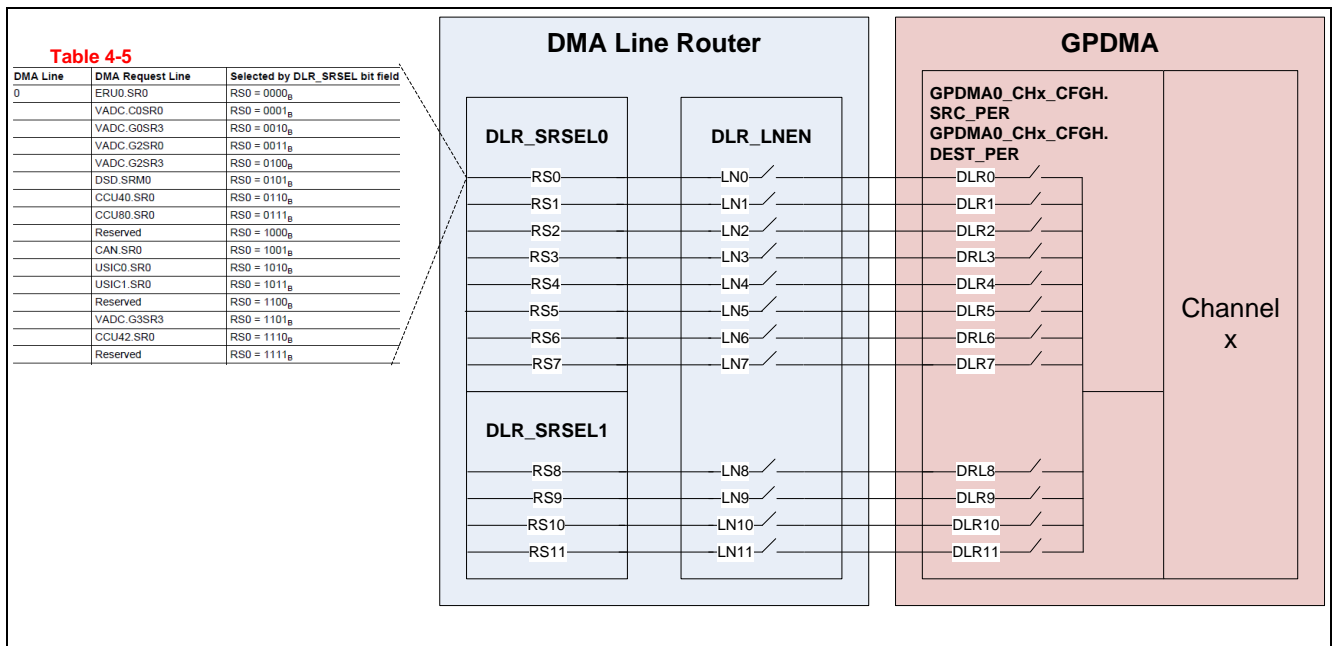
Table 4-5

| DMA Line | DMA Request Line | Selected by DLR_SRSEL bit field |
|---|---|---|
| 0 | ERU0.SR0 | RS0 = $0000_B$ |
| | VADC.C0SR0 | RS0 = $0001_B$ |
| | VADC.G0SR3 | RS0 = $0010_B$ |
| | VADC.G2SR0 | RS0 = $0011_B$ |
| | VADC.G2SR3 | RS0 = $0100_B$ |
| | DSD.SRM0 | RS0 = $0101_B$ |
| | CCU40.SR0 | RS0 = $0110_B$ |
| | CCU80.SR0 | RS0 = $0111_B$ |
| | Reserved | RS0 = $1000_B$ |
| | CAN.SR0 | RS0 = $1001_B$ |
| | USIC0.SR0 | RS0 = $1010_B$ |
| | USIC1.SR0 | RS0 = $1011_B$ |
| | Reserved | RS0 = $1100_B$ |
| | VADC.G3SR3 | RS0 = $1101_B$ |
| | CCU42.SR0 | RS0 = $1110_B$ |
| | Reserved | RS0 = $1111_B$ |

DMA Line Router

DLR_SRSEL0

DLR_LNEN

RS0 LN0
RS1 LN1
RS2 LN2
RS3 LN3
RS4 LN4
RS5 LN5
RS6 LN6
RS7 LN7

DLR_SRSEL1

RS8 LN8
RS9 LN9
RS10 LN10
RS11 LN11

GPDMA

GPDMA0_CHx_CFGH.
SRC_PER
GPDMA0_CHx_CFGH.
DEST_PER

DLR0
DLR1
DLR2
DRL3
DLR4
DLR5
DRL6
DLR7
DRL8
DLR9
DLR10
DLR11

Channel
x